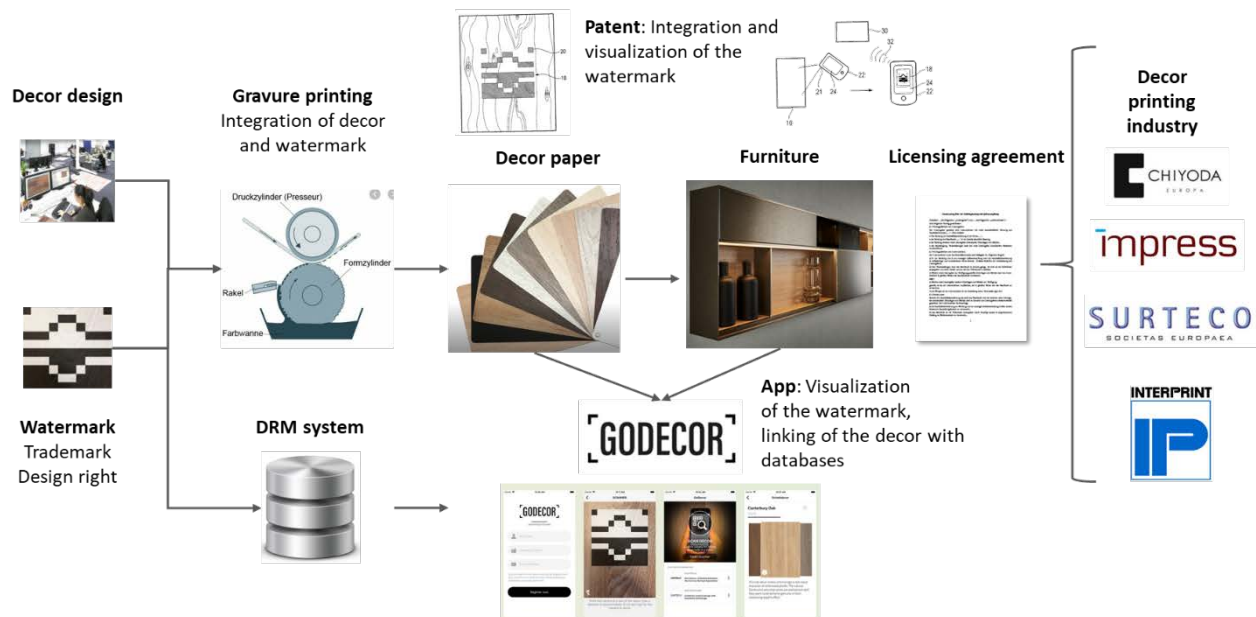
Decor design

Watermark
Trademark
Design right

Gravure printing
Integration of decor and watermark

Druckzylinder (Presseur)
Formzylinder
Rakel
Farbwanne

DRM system

Patent: Integration and visualization of the watermark

20
18
30
32
22
21
24
18
24
22
10

Decor paper

Furniture

Licensing agreement

App: Visualization of the watermark, linking of the decor with databases

GODECOR

Decor printing industry

CHIYODA
EUROPA

impress

SURTECO
SOCIETAS EUROPAEA

INTERPRINT
IP